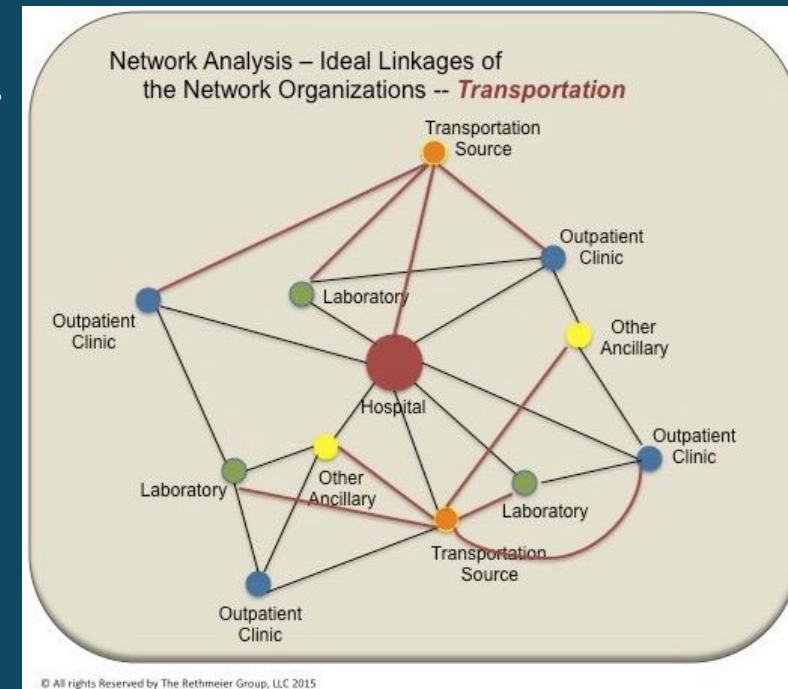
Network Analysis – Ideal Linkages of the Network Organizations -- *Transportation*

Transportation Source

Outpatient Clinic

Laboratory

Outpatient Clinic

Other Ancillary

Hospital

Outpatient Clinic

Other Ancillary

Laboratory

Laboratory

Transportation Source

Outpatient Clinic

© All rights Reserved by The Rethmeier Group, LLC 2015